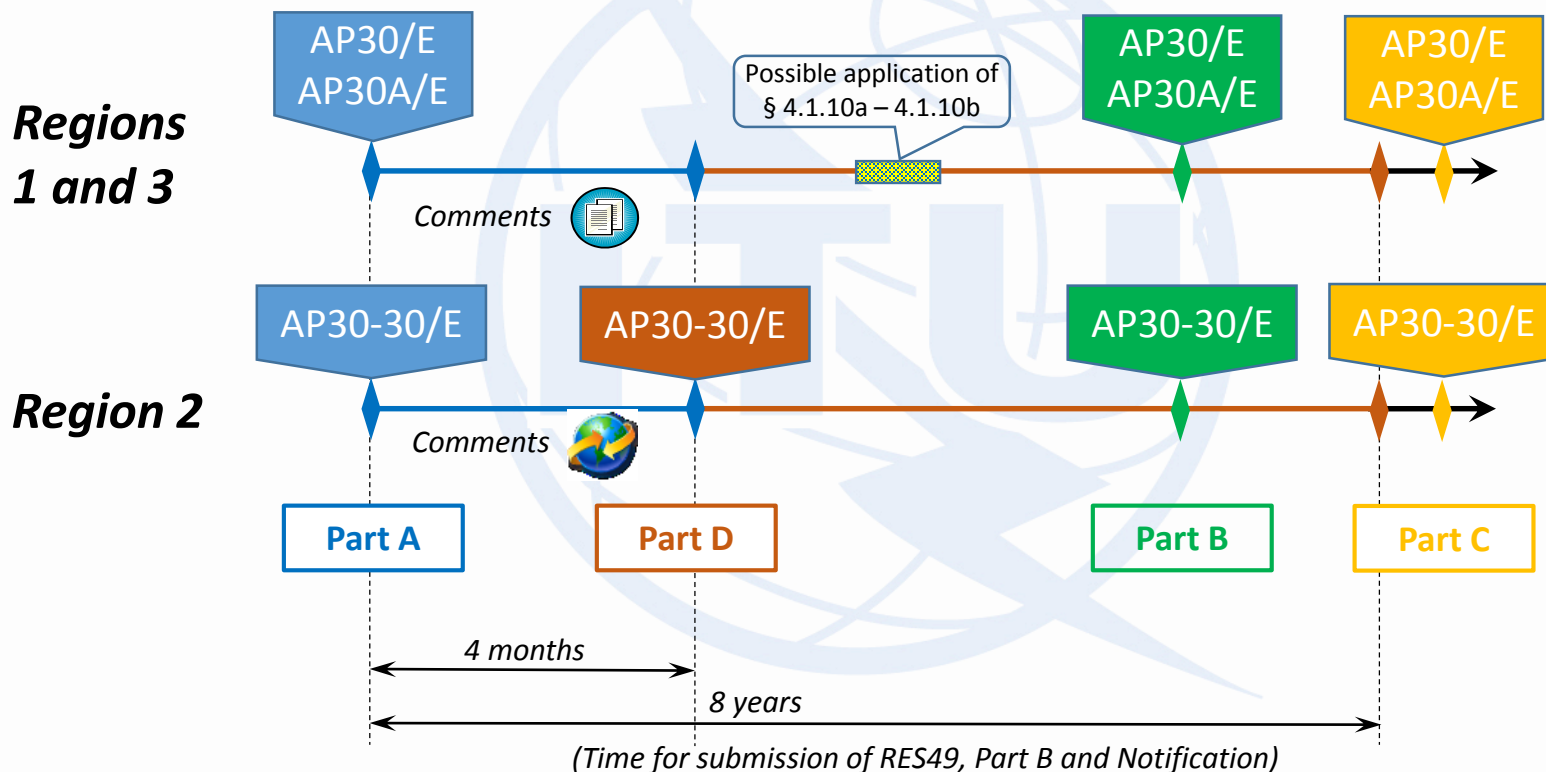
AP30/E
AP30A/E

Possible application of § 4.1.10a – 4.1.10b

AP30/E
AP30A/E

AP30/E
AP30A/E

Regions 1 and 3

Comments

AP30-30/E

AP30-30/E

AP30-30/E

AP30-30/E

Region 2

Comments

Part A

Part D

Part B

Part C

4 months

8 years

(Time for submission of RES49, Part B and Notification)